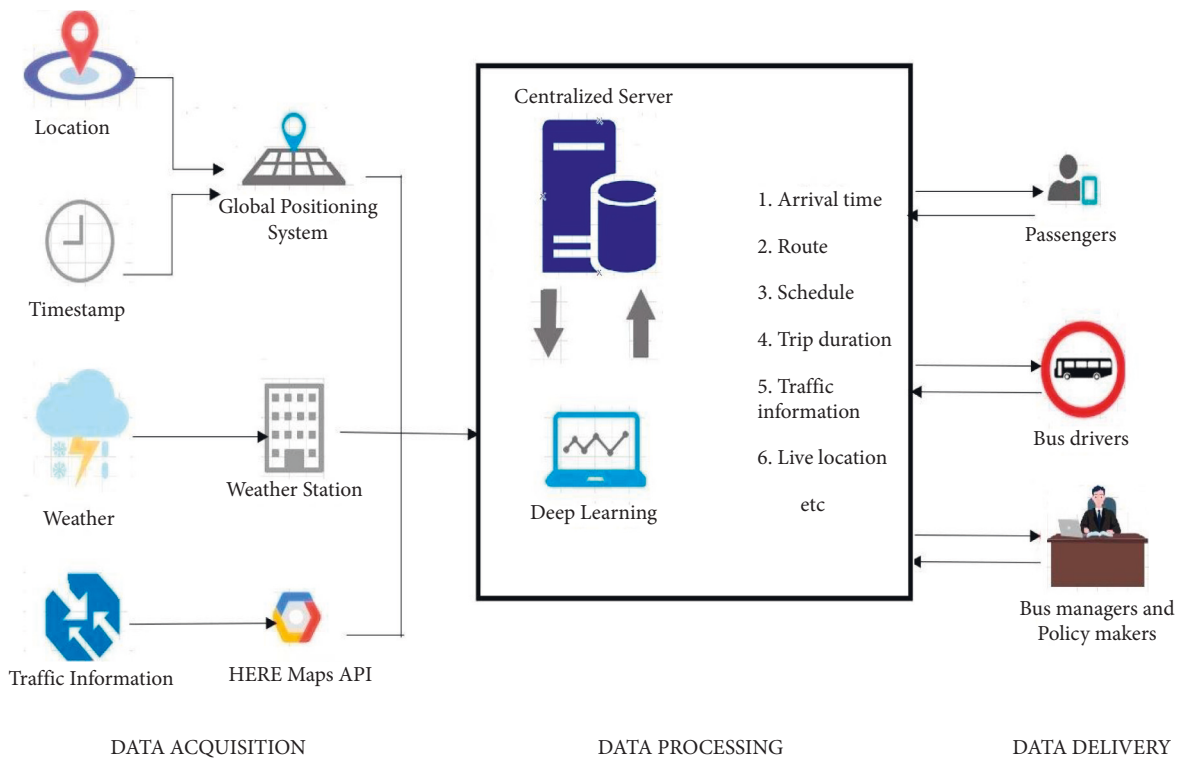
Location

Global Positioning System

Timestamp

Weather

Weather Station

Traffic Information

HERE Maps API

Centralized Server

Deep Learning

1. Arrival time

2. Route

3. Schedule

4. Trip duration

5. Traffic information

6. Live location

etc

Passengers

Bus drivers

Bus managers and Policy makers

DATA ACQUISITION

DATA PROCESSING

DATA DELIVERY